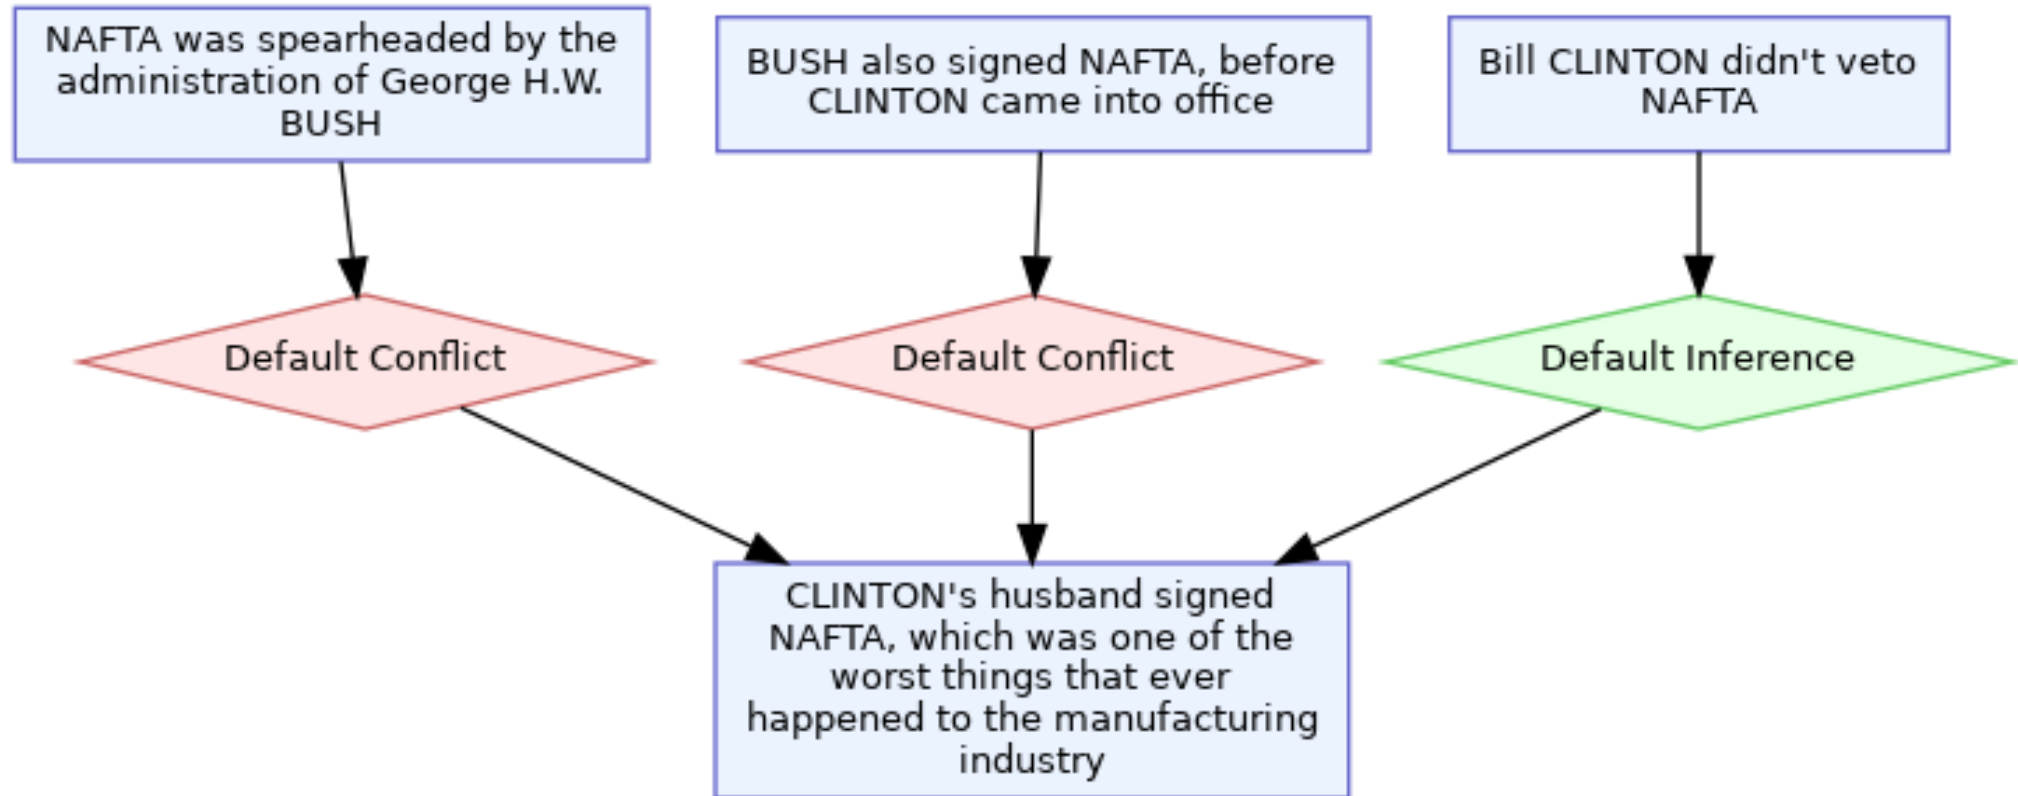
NAFTA was spearheaded by the administration of George H.W. BUSH

BUSH also signed NAFTA, before CLINTON came into office

Bill CLINTON didn't veto NAFTA

Default Conflict

Default Conflict

Default Inference

CLINTON's husband signed NAFTA, which was one of the worst things that ever happened to the manufacturing industry